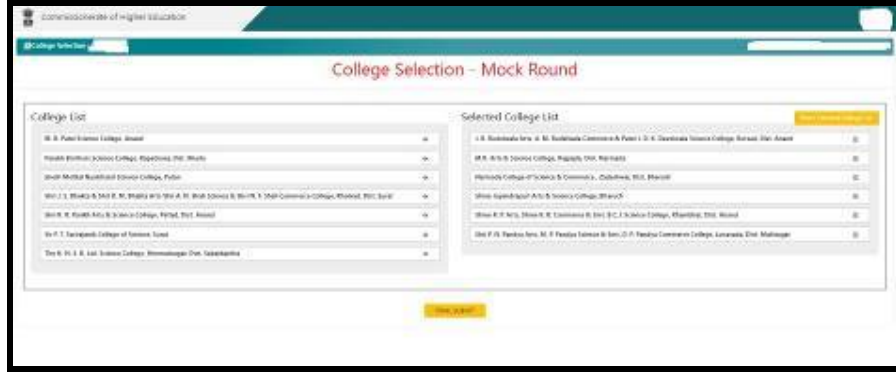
Commissionerate of Higher Education

College Selection

College Selection - Mock Round

College List

M. B. Patel Science College, Anand

Parekh Brothers Science College, Kapadvanj, Dist. Kheda

Shri Motilal Nandlal Science College, Patan

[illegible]

Shri R. R. Parikh Arts & Science College, Petlad, Dist. Anand

Sir P. T. Sarvajanik College of Science, Surat

The H. M. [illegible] Science College, Himmatnagar, Dist. Sabarkantha

Selected College List

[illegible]

I. B. Rudabhai Arts & M. Rudabhai Commerce & Patel I. D. S. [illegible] Science College, Sojitra, Dist. Anand

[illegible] Arts & Science College, Rajpipla, Dist. Narmada

Narmada College of Science & Commerce, Zadeshwar, Dist. Bharuch

Shree Jayendrapuri Arts & Science College, Bharuch

Shree R. P. Arts, Shree K. B. Commerce & Smt. B.C.J. Science College, Khambhat, Dist. Anand

Shri P. N. Pandya Arts, M. P. Pandya Science & Smt. D. P. Pandya Commerce College, Lunawada, Dist. Mahisagar

FINAL SUBMIT